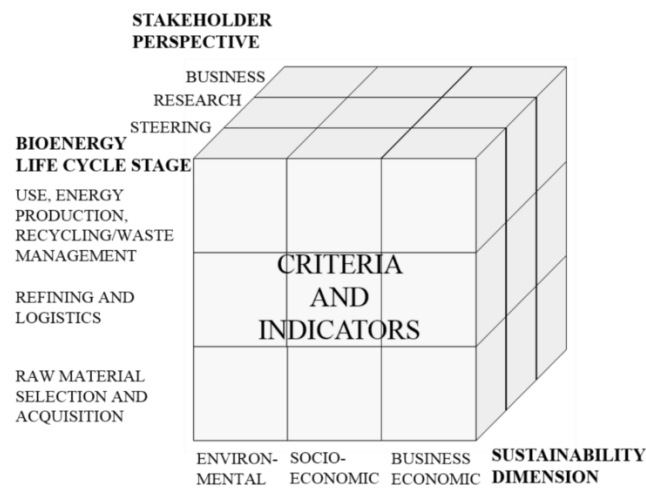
STAKEHOLDER PERSPECTIVE

BUSINESS
RESEARCH
STEERING

BIOENERGY LIFE CYCLE STAGE

USE, ENERGY PRODUCTION, RECYCLING/WASTE MANAGEMENT

REFINING AND LOGISTICS

RAW MATERIAL SELECTION AND ACQUISITION

CRITERIA AND INDICATORS

ENVIRON-MENTAL

SOCIO-ECONOMIC

BUSINESS ECONOMIC

SUSTAINABILITY DIMENSION